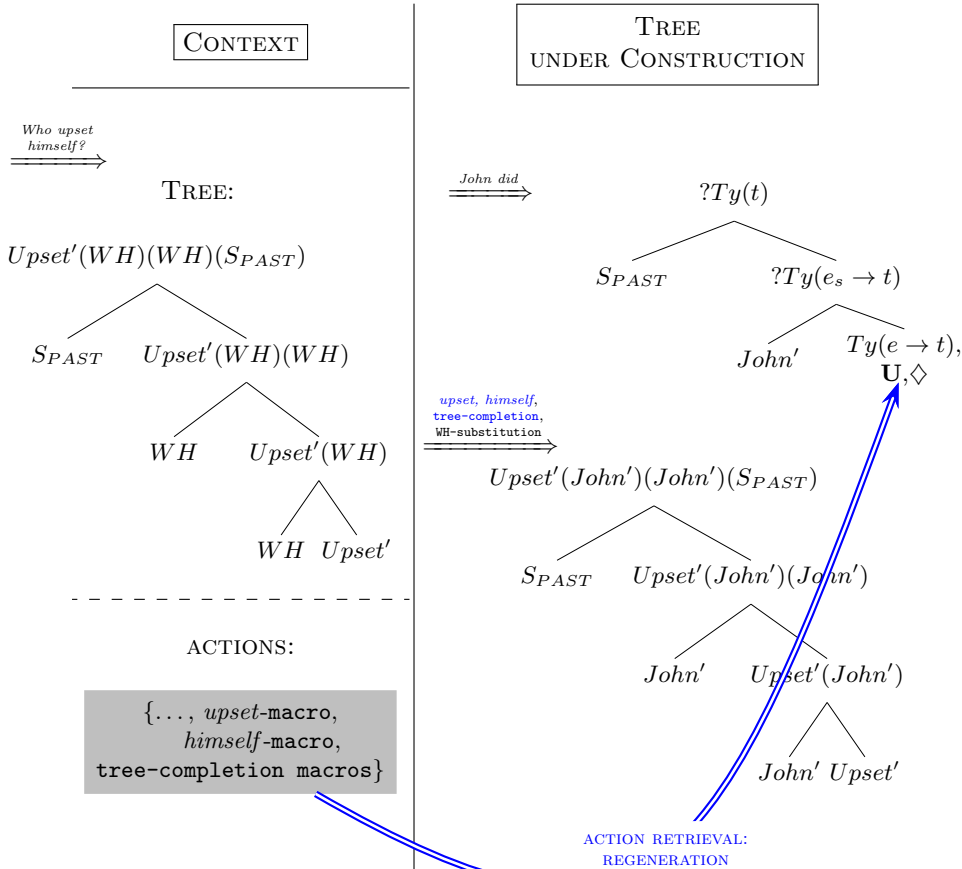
CONTEXT

TREE UNDER CONSTRUCTION

*Who upset himself?*

TREE:

$Upset'(WH)(WH)(S_{PAST})$

$S_{PAST}$ $Upset'(WH)(WH)$

$WH$ $Upset'(WH)$

$WH$ $Upset'$

ACTIONS:

{..., *upset*-macro, *himself*-macro, tree-completion macros}

*John did*

$?Ty(t)$

$S_{PAST}$ $?Ty(e_s \to t)$

$John'$ $Ty(e \to t)$, $\mathbf{U}, \diamondsuit$

*upset*, *himself*, tree-completion, WH-substitution

$Upset'(John')(John')(S_{PAST})$

$S_{PAST}$ $Upset'(John')(John')$

$John'$ $Upset'(John')$

$John'$ $Upset'$

ACTION RETRIEVAL: REGENERATION